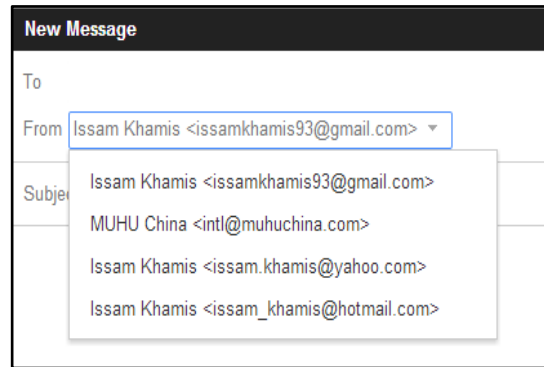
New Message

To

From Issam Khamis <issamkhamis93@gmail.com>

Subje

Issam Khamis <issamkhamis93@gmail.com>

MUHU China <intl@muhuchina.com>

Issam Khamis <issam.khamis@yahoo.com>

Issam Khamis <issam_khamis@hotmail.com>